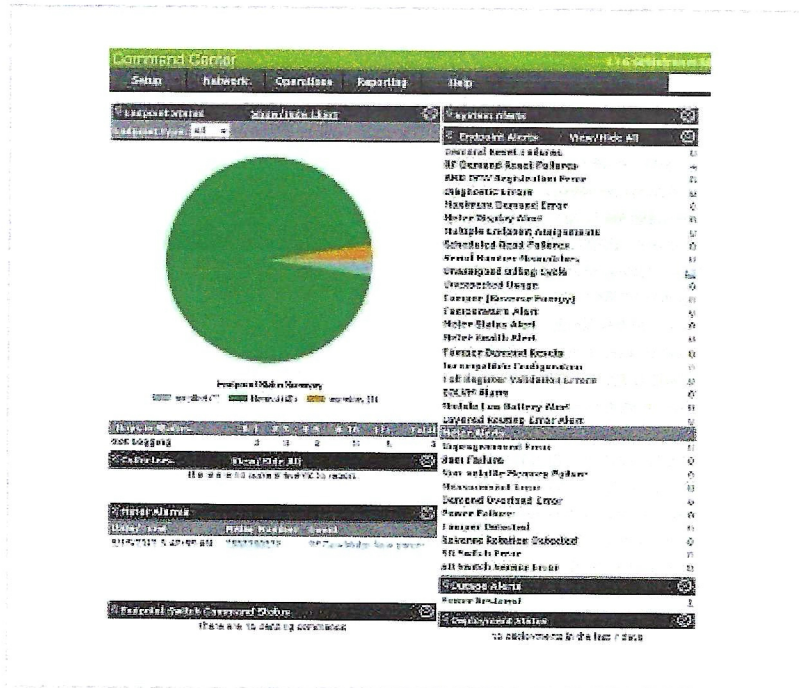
Command Center

Setup | Network | Operations | Reporting | Help

Endpoint Status | Show/Hide Alerts

Endpoint Type: All

Endpoint Status Summary

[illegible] | Normal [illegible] | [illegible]

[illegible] | Total
Not Logging | 3 | 0 | 2 | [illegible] | 5 | 3

Collections | View/Hide All
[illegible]

Meter Alarms
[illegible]
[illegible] | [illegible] | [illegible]

External Switch Command Status
There are no pending commands

System Alerts

Endpoint Alerts | View/Hide All
Demand Reset Failure
RF Demand Reset Failure
AMR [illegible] Error
Diagnostic Errors
Maximum Demand Error
Meter Display Alert
Multiple Endpoint Assignments
Scheduled Read Failures
Serial Number Mismatches
Unassigned Billing Cycle
Unexpected Usage
Tamper (Reverse Energy)
Temperature Alert
Meter Status Alert
Meter Health Alert
Tamper Demand Resets
Incompatible Configuration
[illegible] Validation Errors
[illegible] Alarm
Module Low Battery Alert
Layered Keying Error Alert

Meter Alerts
Unprogrammed Error
Boot Failure
Non-volatile Memory Failure
Measurement Error
Demand Overload Error
Power Failure
Tamper Detected
Reverse Rotation Detected
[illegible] Switch Error
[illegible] Switch Sense Error

Outage Alerts
Power Restored

Deployment Status
No deployments in the last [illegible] days